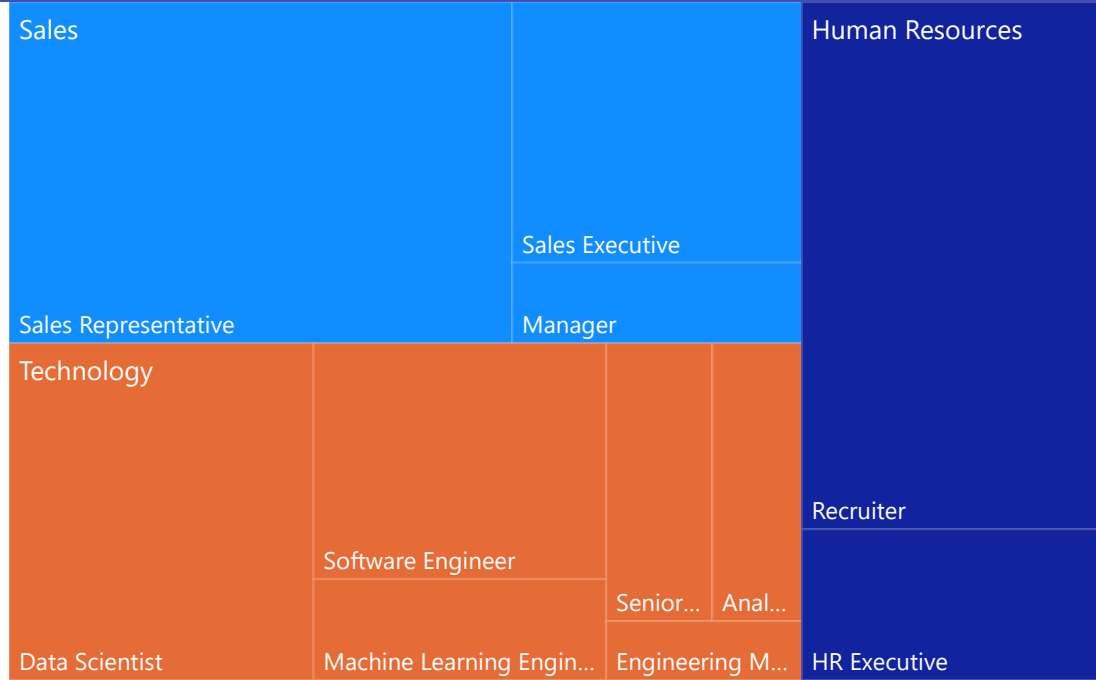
Sales

Sales Executive

Sales Representative

Manager

Human Resources

Recruiter

HR Executive

Technology

Software Engineer

Senior...

Anal...

Data Scientist

Machine Learning Engin...

Engineering M...